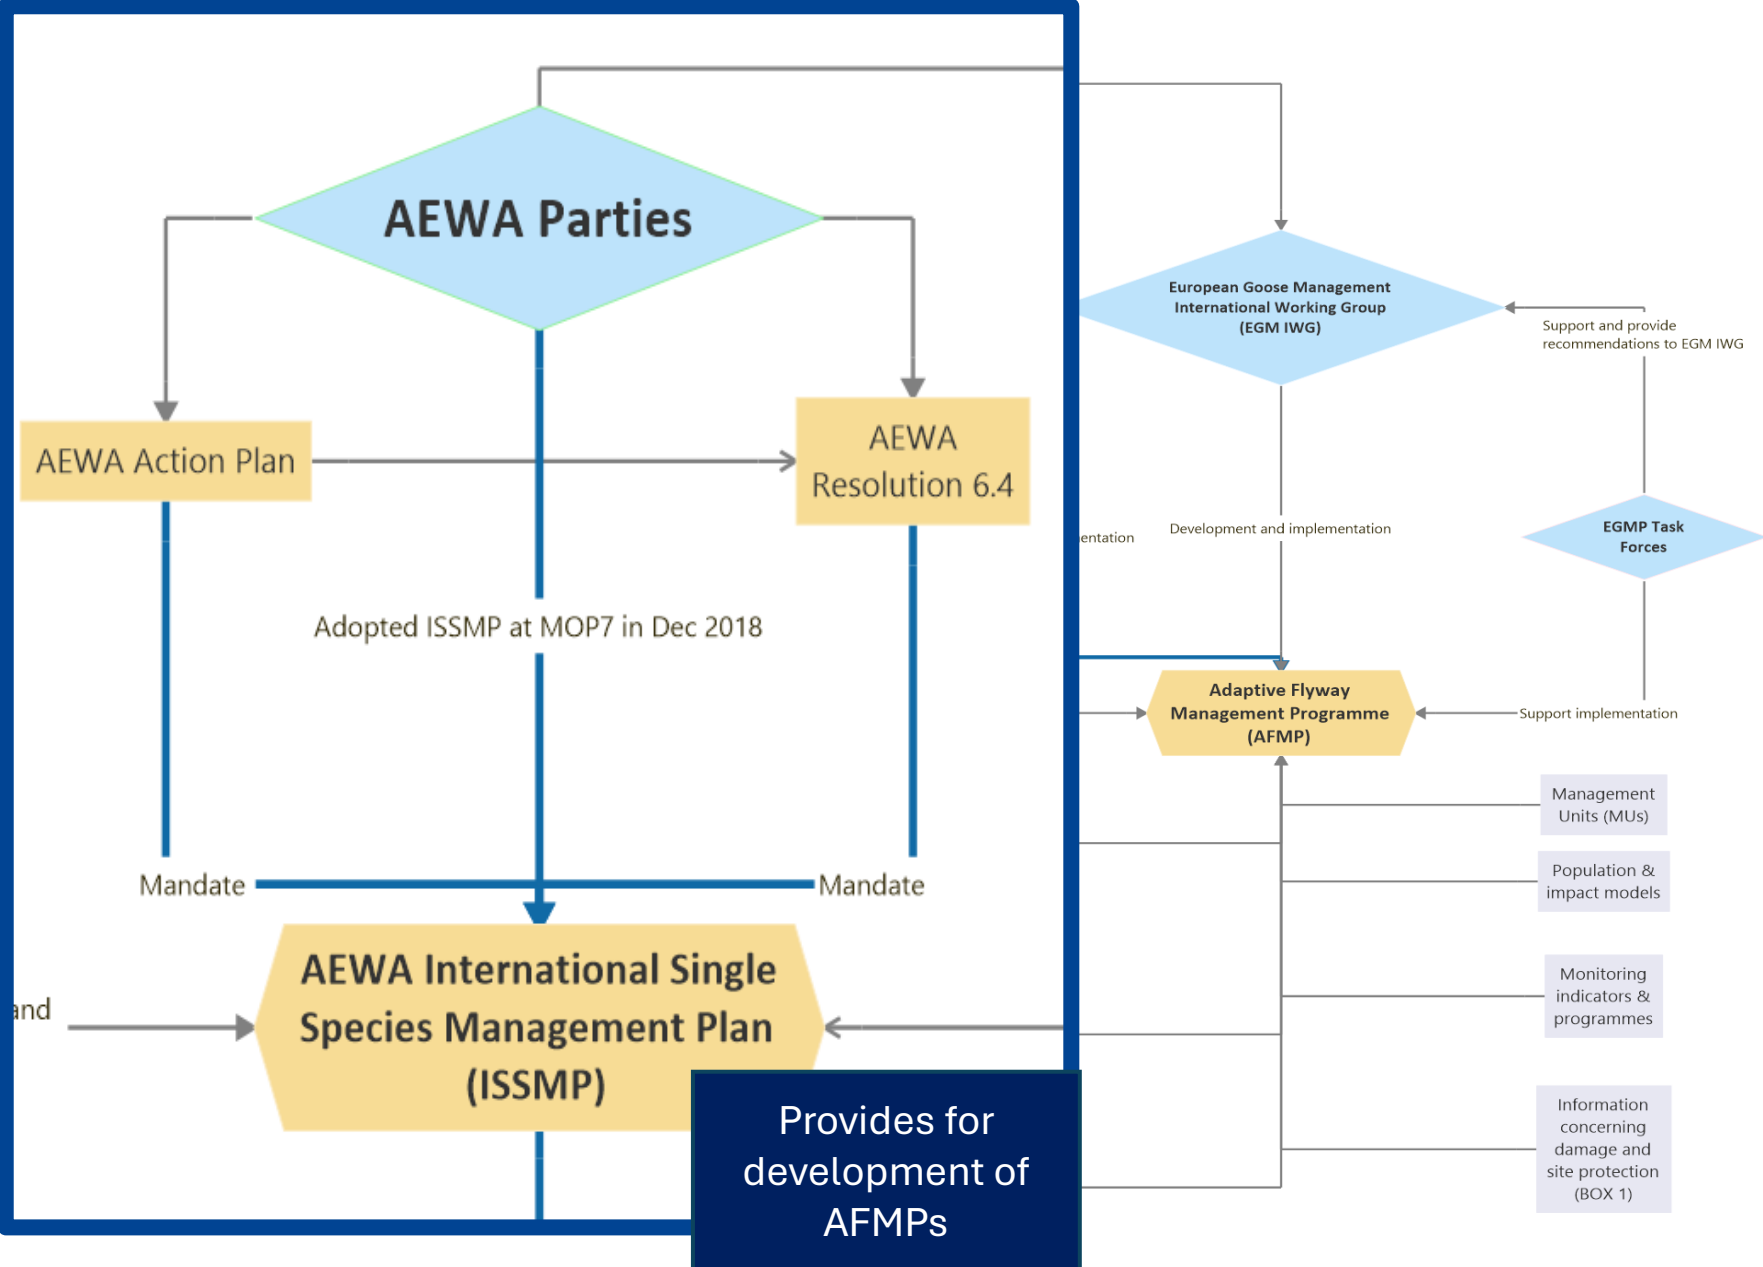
AEWA Parties

AEWA Action Plan

AEWA Resolution 6.4

Adopted ISSMP at MOP7 in Dec 2018

Mandate

Mandate

and

AEWA International Single Species Management Plan (ISSMP)

Provides for development of AFMPs

European Goose Management International Working Group (EGM IWG)

Support and provide recommendations to EGM IWG

entation

Development and implementation

EGMP Task Forces

Adaptive Flyway Management Programme (AFMP)

Support implementation

Management Units (MUs)

Population & impact models

Monitoring indicators & programmes

Information concerning damage and site protection (BOX 1)